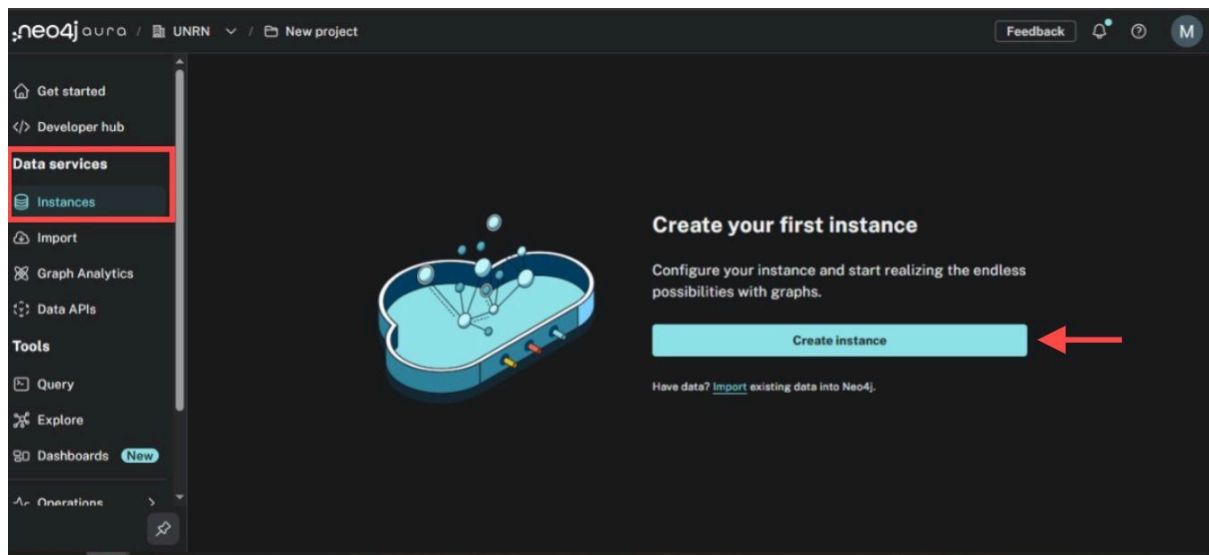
neo4j aura / UNRN / New project

Feedback

M

Get started

Developer hub

Data services

Instances

Import

Graph Analytics

Data APIs

Tools

Query

Explore

Dashboards New

Operations

Create your first instance

Configure your instance and start realizing the endless possibilities with graphs.

Create instance

Have data? Import existing data into Neo4j.